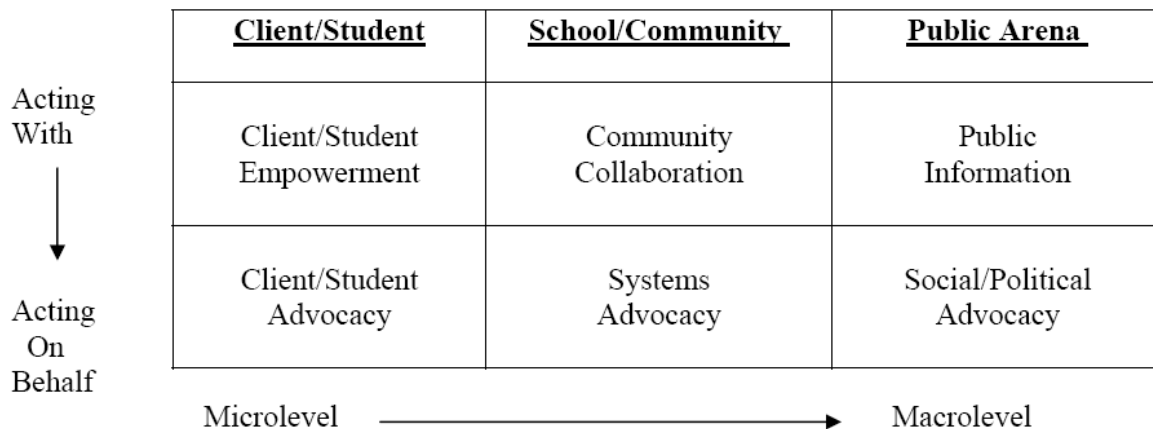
| | Client/Student | School/Community | Public Arena |
|---|---|---|---|
| Acting With | Client/Student Empowerment | Community Collaboration | Public Information |
| Acting On Behalf | Client/Student Advocacy | Systems Advocacy | Social/Political Advocacy |

Microlevel Macrolevel